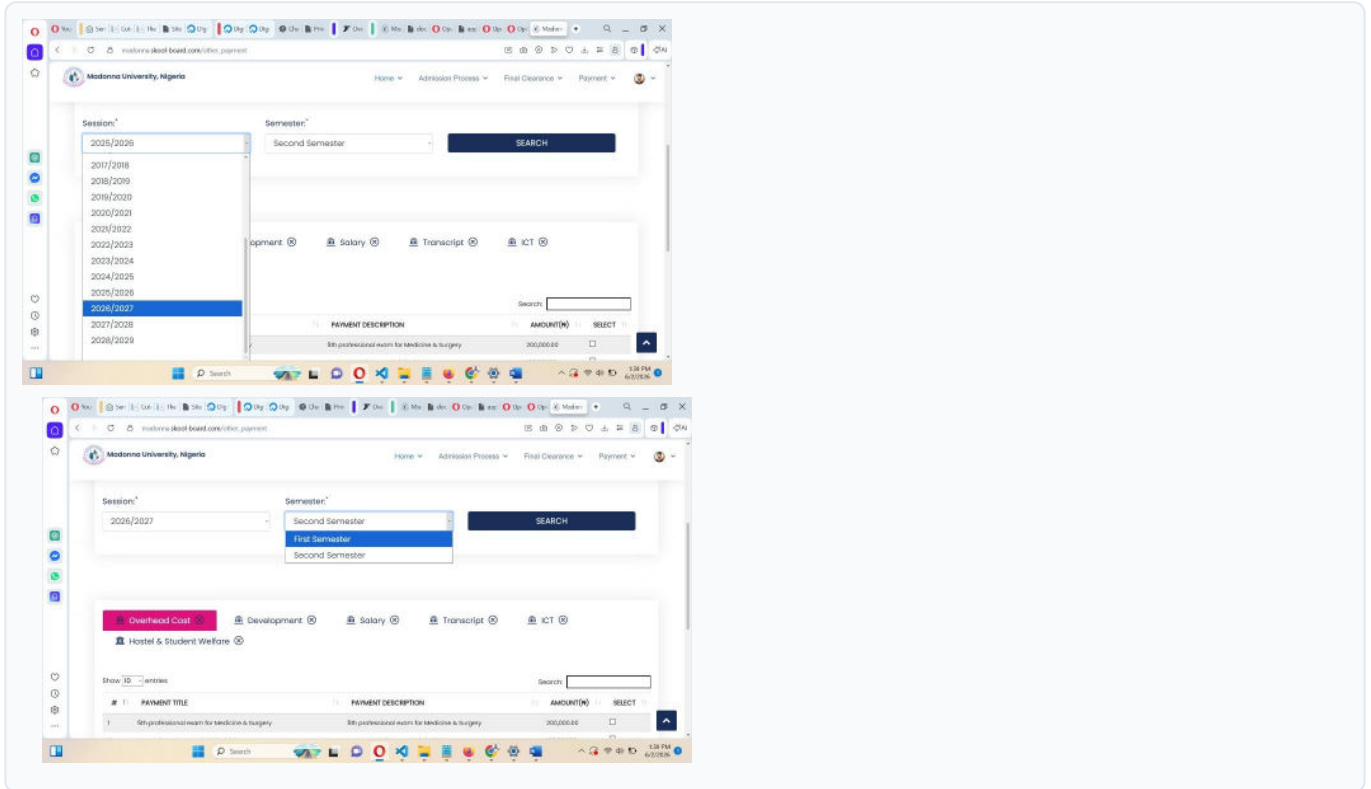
madonna.skool-board.com/other_payment

Madonna University, Nigeria

Home Admission Process Final Clearance Payment

Session:*

2025/2026

2017/2018
2018/2019
2019/2020
2020/2021
2021/2022
2022/2023
2023/2024
2024/2025
2025/2026
2026/2027
2027/2028
2028/2029

Semester:*

Second Semester

SEARCH

opment ⊗ Salary ⊗ Transcript ⊗ ICT ⊗

Search:

PAYMENT DESCRIPTION AMOUNT(₦) SELECT

5th professional exam for Medicine & Surgery 200,000.00

Search

1:36 PM 6/2/2026

madonna.skool-board.com/other_payment

Madonna University, Nigeria

Home Admission Process Final Clearance Payment

Session:*

2026/2027

Semester:*

Second Semester

First Semester
Second Semester

SEARCH

Overhead Cost ⊗ Development ⊗ Salary ⊗ Transcript ⊗ ICT ⊗

Hostel & Student Welfare ⊗

Show 10 entries

Search:

| # | PAYMENT TITLE | PAYMENT DESCRIPTION | AMOUNT(₦) | SELECT |
|---|---|---|---|---|
| 1 | 5th professional exam for Medicine & Surgery | 5th professional exam for Medicine & Surgery | 200,000.00 | ☐ |

Search

1:36 PM 6/2/2026